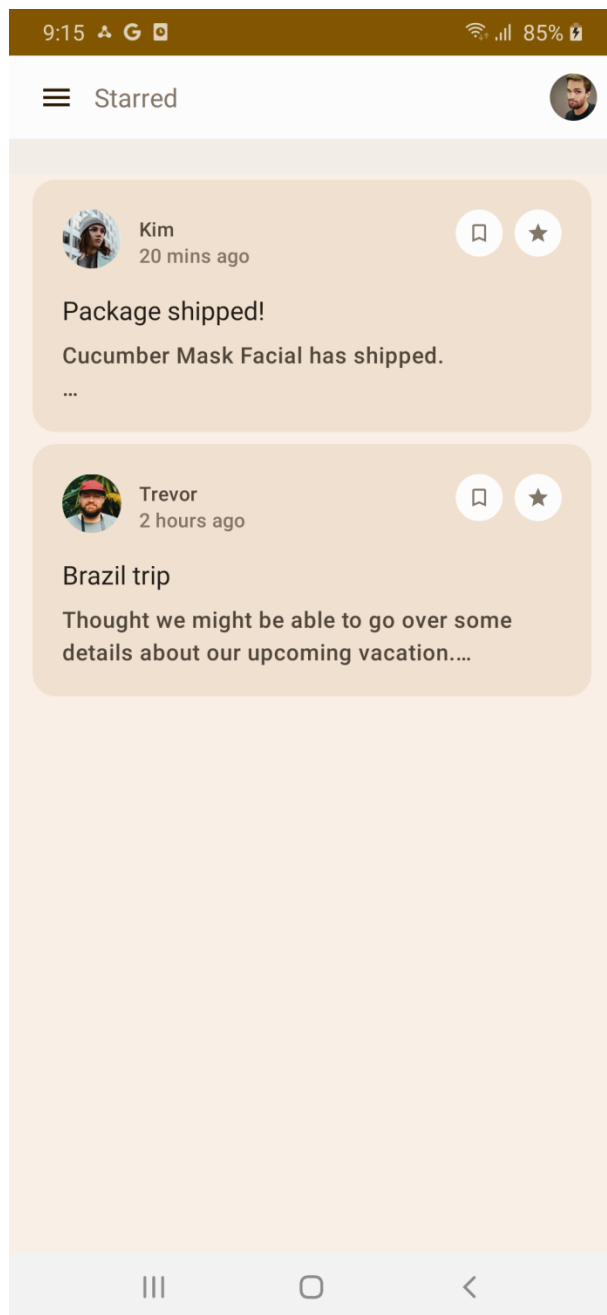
9:15 G 85%

Starred

Kim
20 mins ago

Package shipped!

Cucumber Mask Facial has shipped.
...

Trevor
2 hours ago

Brazil trip

Thought we might be able to go over some details about our upcoming vacation.…